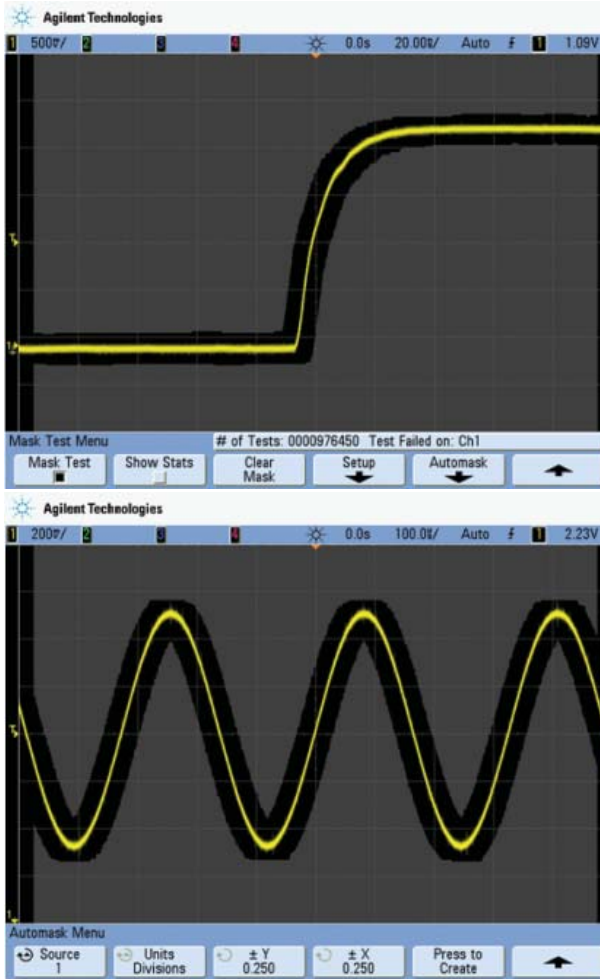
Agilent Technologies

1 500mV/ 2 3 4 0.0s 20.00ns/ Auto 1 1.09V

Mask Test Menu # of Tests: 0000976450 Test Failed on: Ch1

Mask Test

Show Stats

Clear Mask

Setup

Automask

Agilent Technologies

1 200mV/ 2 3 4 0.0s 100.0ns/ Auto 1 2.23V

Automask Menu

Source 1

Units Divisions

± Y 0.250

± X 0.250

Press to Create